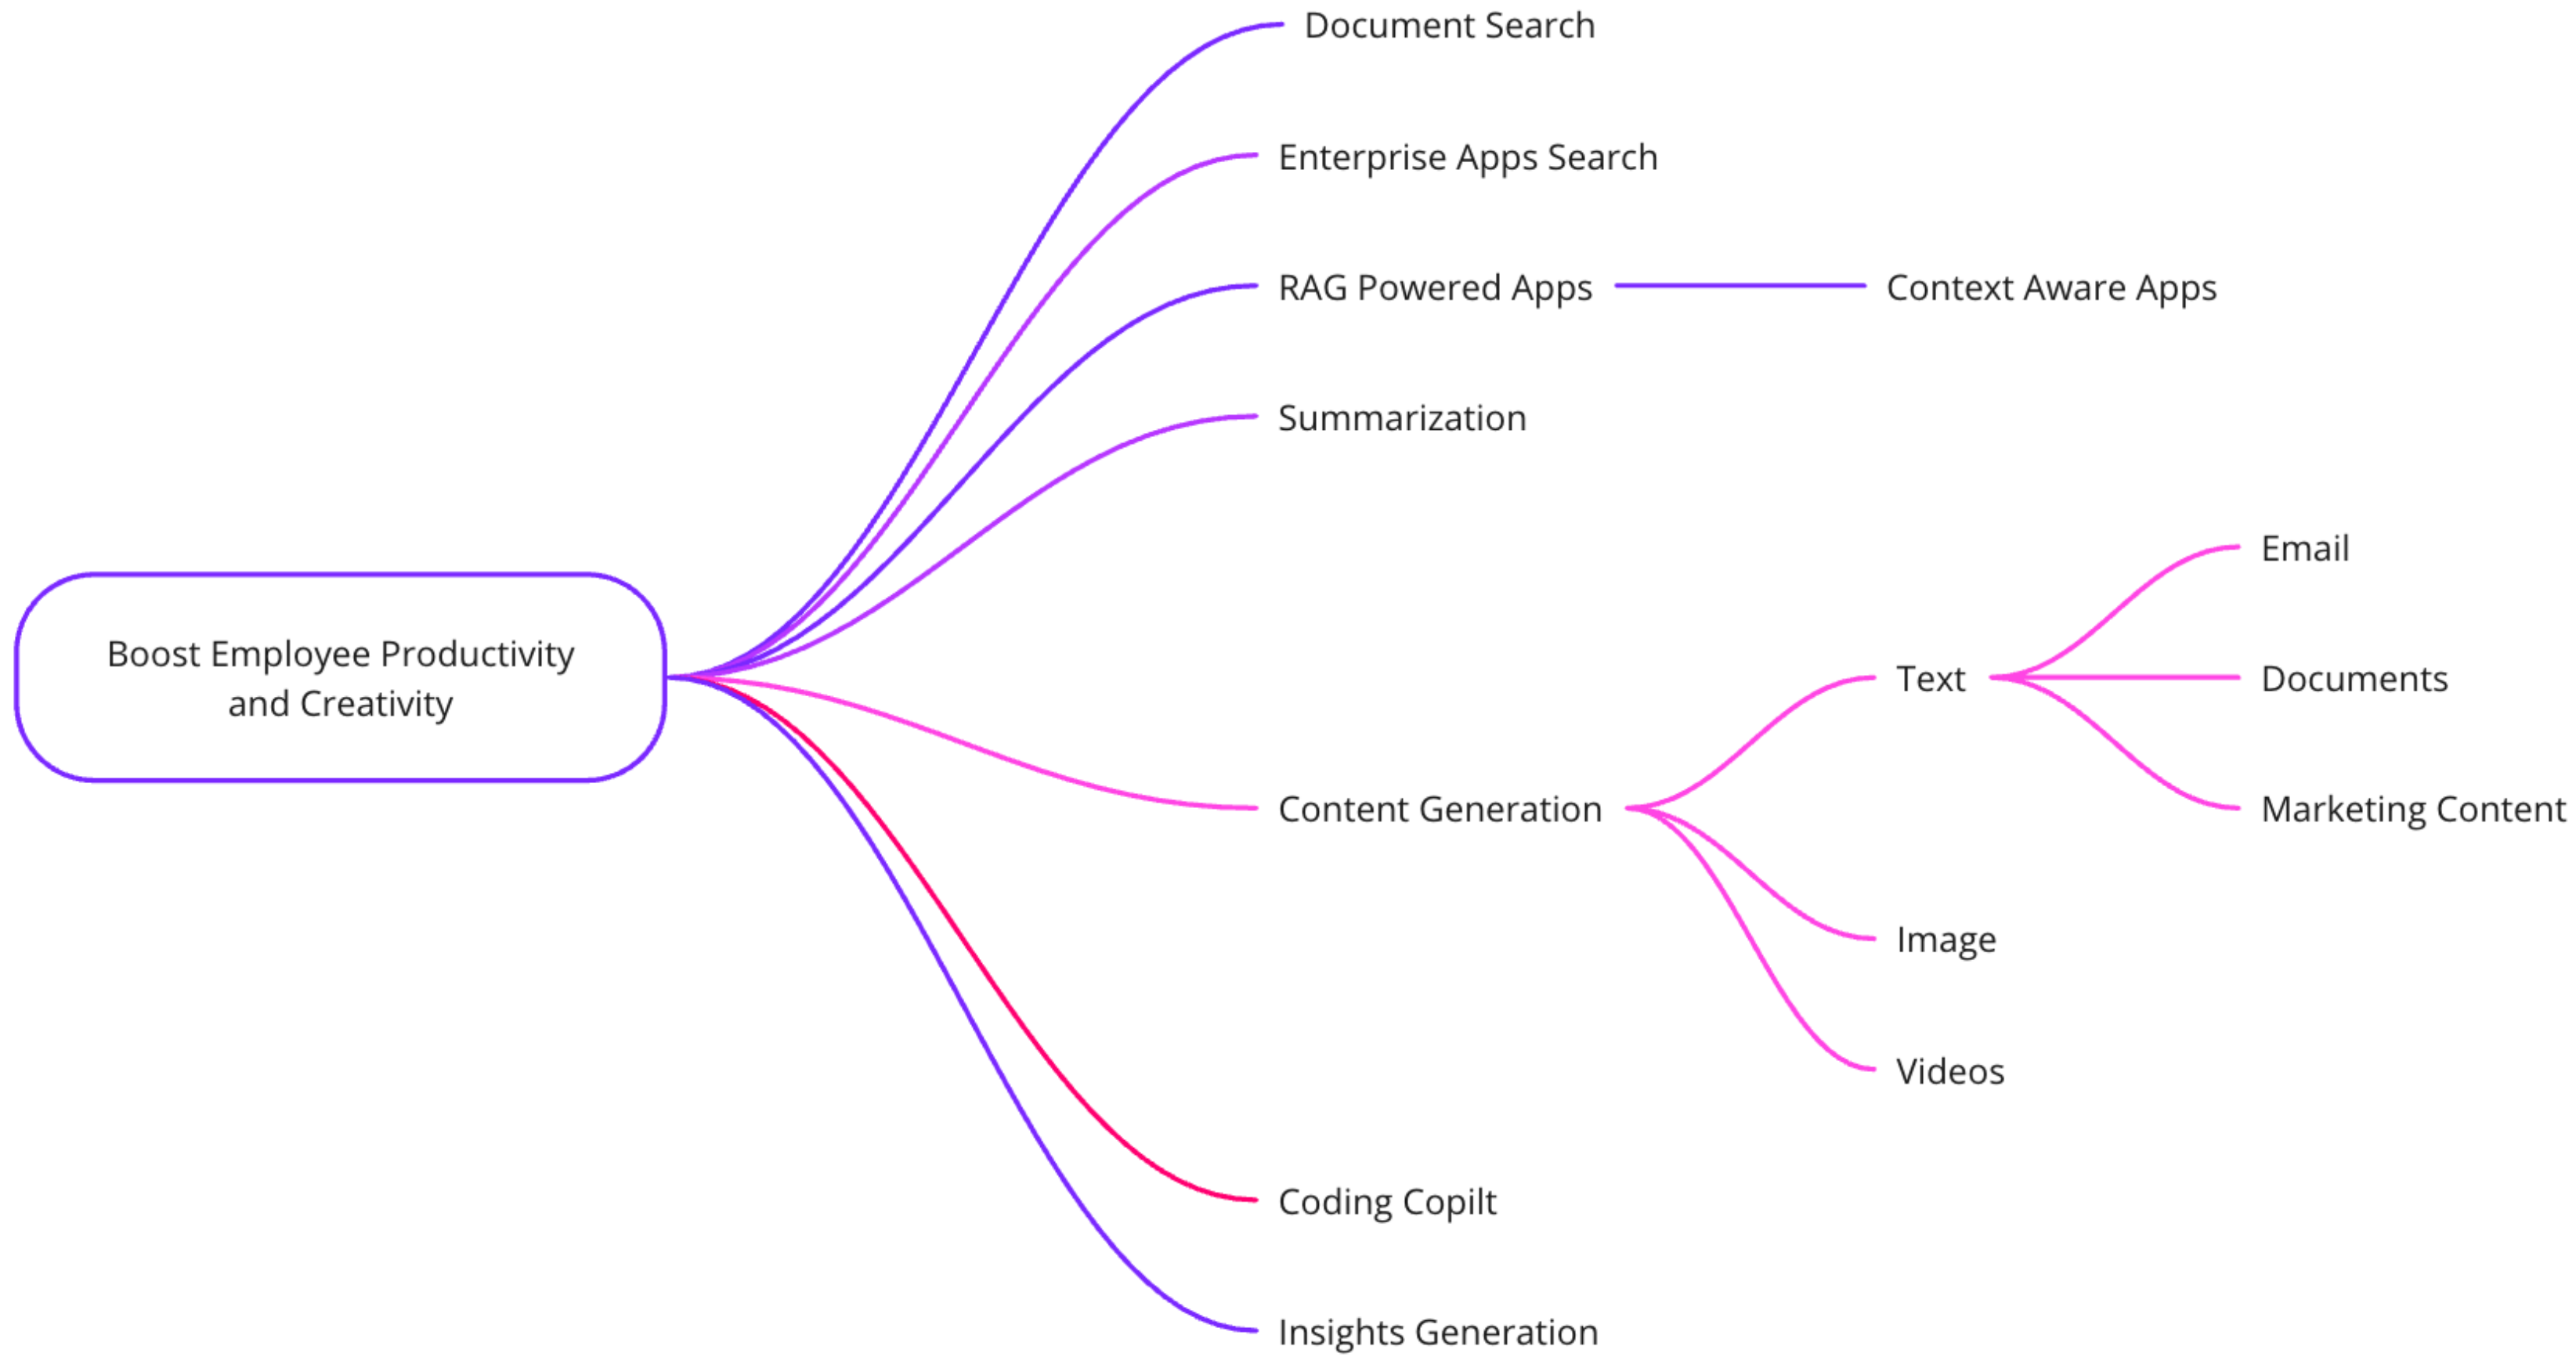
Boost Employee Productivity and Creativity

Document Search

Enterprise Apps Search

RAG Powered Apps

Context Aware Apps

Summarization

Content Generation

Text

Email

Documents

Marketing Content

Image

Videos

Coding Copilt

Insights Generation